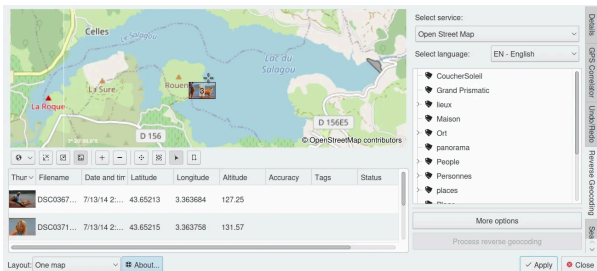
Celles
Le Salagou
Lac du Salagou
La Roque
La Sure
Rouet
D 156
D 156E5
© OpenStreetMap contributors

| Thum | Filename | Date and tim | Latitude | Longitude | Altitude | Accuracy | Tags | Status |
|---|---|---|---|---|---|---|---|---|
| | DSC0367... | 7/13/14 2:... | 43.65213 | 3.363684 | 127.25 | | | |
| | DSC0371... | 7/13/14 2:... | 43.65215 | 3.363758 | 131.57 | | | |

Layout: One map
About...

Select service:
Open Street Map
Select language:
EN - English
CoucherSoleil
Grand Prismatic
lieux
Maison
Ort
panorama
People
Personnes
places
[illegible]
More options
Process reverse geocoding

Details
GPS Correlator
Undo/Redo
Reverse Geocoding
Sea

Apply
Close